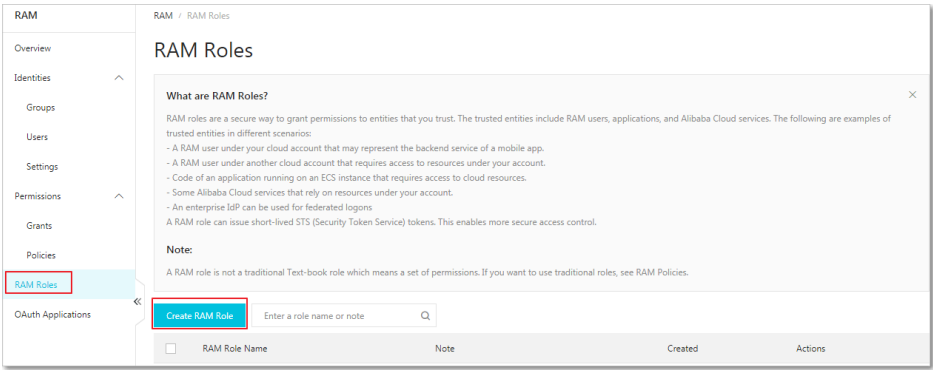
RAM

Overview

Identities

Groups

Users

Settings

Permissions

Grants

Policies

RAM Roles

OAuth Applications

RAM / RAM Roles

RAM Roles

What are RAM Roles?

RAM roles are a secure way to grant permissions to entities that you trust. The trusted entities include RAM users, applications, and Alibaba Cloud services. The following are examples of trusted entities in different scenarios:
- A RAM user under your cloud account that may represent the backend service of a mobile app.
- A RAM user under another cloud account that requires access to resources under your account.
- Code of an application running on an ECS instance that requires access to cloud resources.
- Some Alibaba Cloud services that rely on resources under your account.
- An enterprise IdP can be used for federated logons
A RAM role can issue short-lived STS (Security Token Service) tokens. This enables more secure access control.

Note:

A RAM role is not a traditional Text-book role which means a set of permissions. If you want to use traditional roles, see RAM Policies.

Create RAM Role

Enter a role name or note

| | RAM Role Name | Note | Created | Actions |
|---|---|---|---|---|